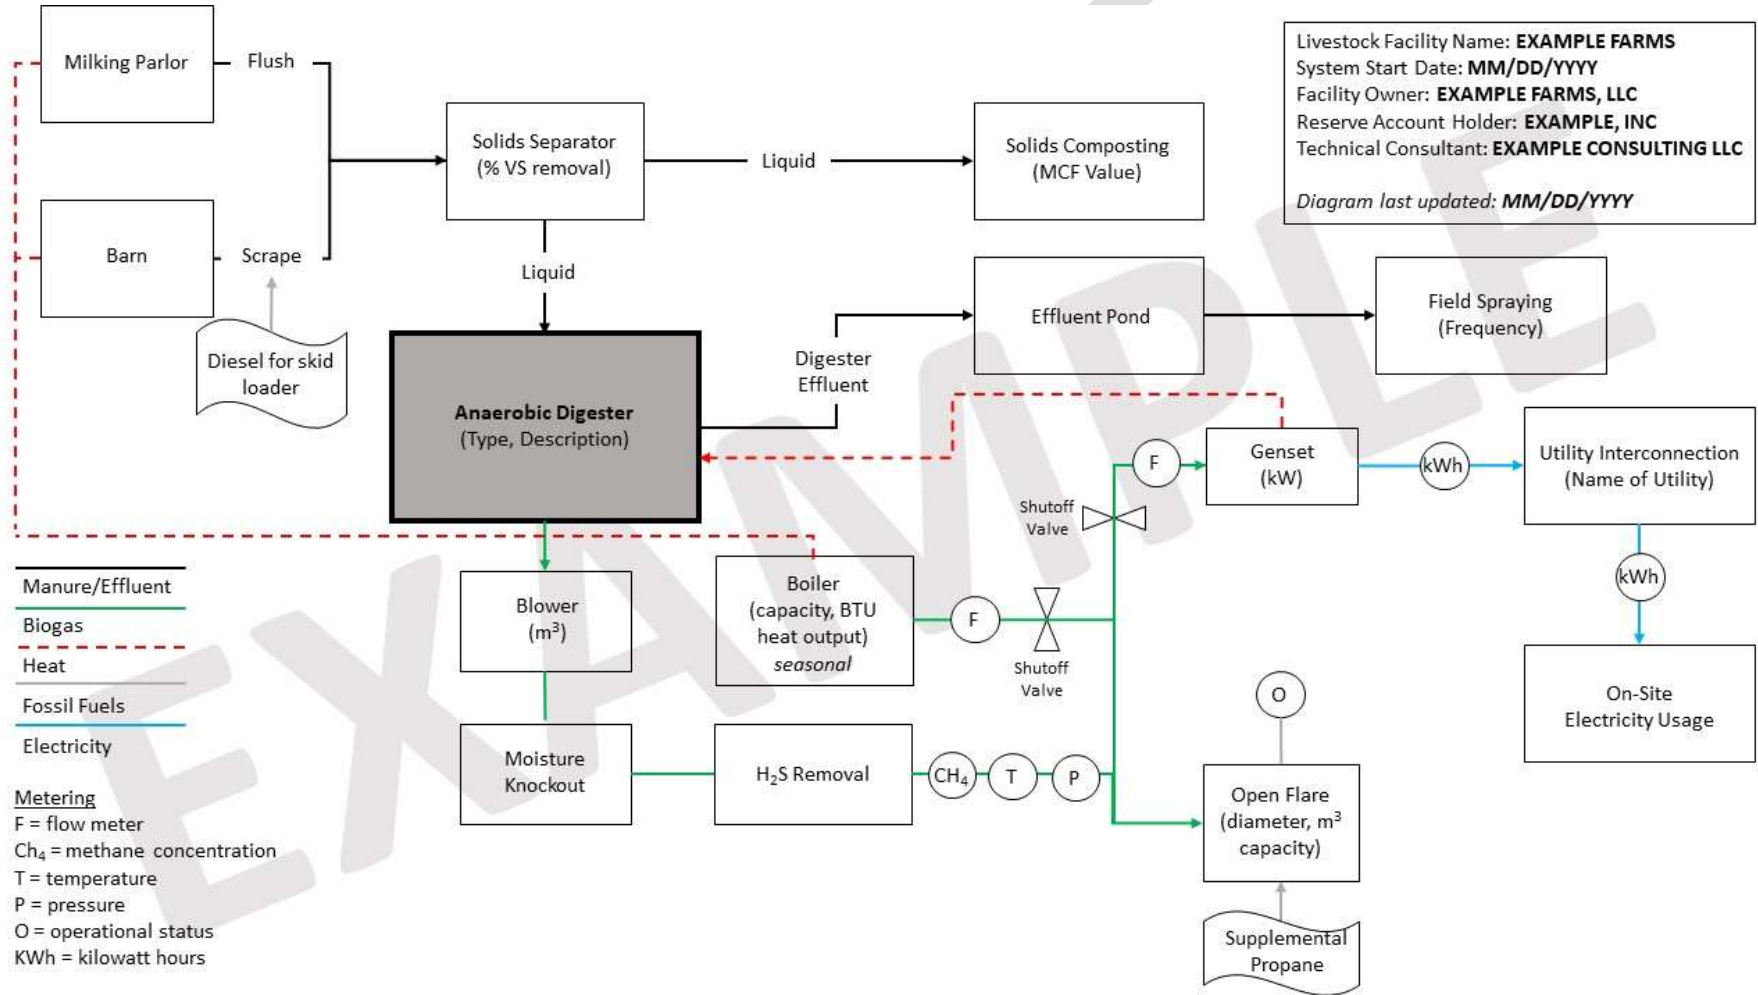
Milking Parlor

Flush

Barn

Scrape

Diesel for skid loader

Solids Separator (% VS removal)

Liquid

Solids Composting (MCF Value)

Liquid

Livestock Facility Name: **EXAMPLE FARMS**
System Start Date: **MM/DD/YYYY**
Facility Owner: **EXAMPLE FARMS, LLC**
Reserve Account Holder: **EXAMPLE, INC**
Technical Consultant: **EXAMPLE CONSULTING LLC**

*Diagram last updated: MM/DD/YYYY*

Effluent Pond

Field Spraying (Frequency)

**Anaerobic Digester**
(Type, Description)

Digester Effluent

F

Genset (kW)

kWh

Utility Interconnection (Name of Utility)

Shutoff Valve

kWh

Blower ($m^3$)

Boiler (capacity, BTU heat output) *seasonal*

F

Shutoff Valve

On-Site Electricity Usage

O

Moisture Knockout

$H_2S$ Removal

$CH_4$

T

P

Open Flare (diameter, $m^3$ capacity)

Supplemental Propane

Manure/Effluent
Biogas
Heat
Fossil Fuels
Electricity

Metering
F = flow meter
$Ch_4$ = methane concentration
T = temperature
P = pressure
O = operational status
KWh = kilowatt hours

EXAMPLE